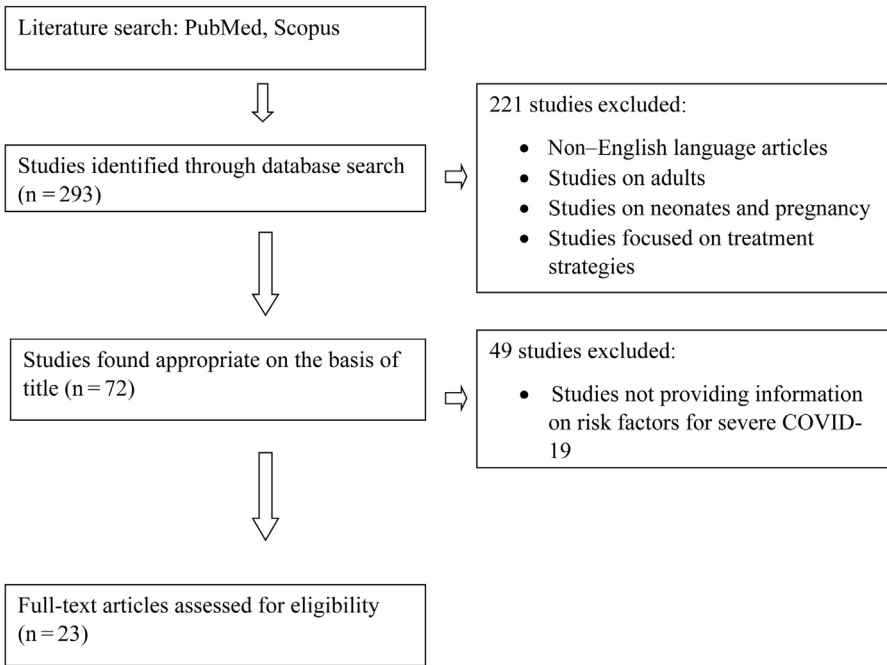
Literature search: PubMed, Scopus

Studies identified through database search (n = 293)

221 studies excluded:

- Non–English language articles
- Studies on adults
- Studies on neonates and pregnancy
- Studies focused on treatment strategies

Studies found appropriate on the basis of title (n = 72)

49 studies excluded:

- Studies not providing information on risk factors for severe COVID-19

Full-text articles assessed for eligibility (n = 23)